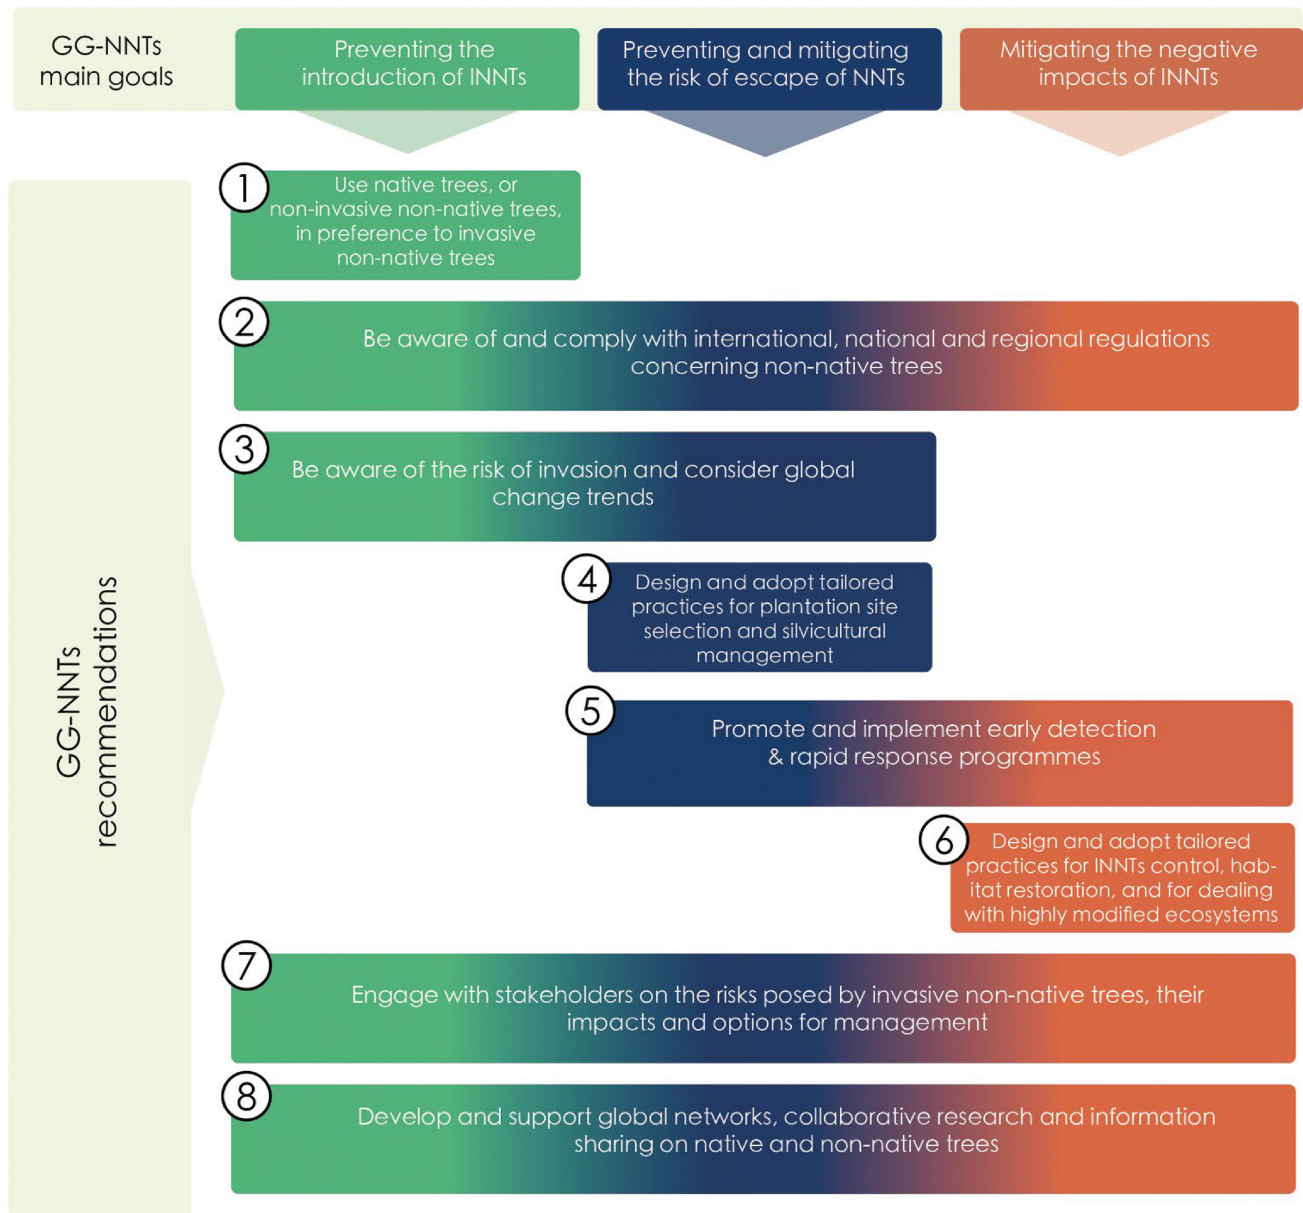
GG-NNTs main goals

Preventing the introduction of INNTs

Preventing and mitigating the risk of escape of NNTs

Mitigating the negative impacts of INNTs

GG-NNTs recommendations

1 Use native trees, or non-invasive non-native trees, in preference to invasive non-native trees

2 Be aware of and comply with international, national and regional regulations concerning non-native trees

3 Be aware of the risk of invasion and consider global change trends

4 Design and adopt tailored practices for plantation site selection and silvicultural management

5 Promote and implement early detection & rapid response programmes

6 Design and adopt tailored practices for INNTs control, habitat restoration, and for dealing with highly modified ecosystems

7 Engage with stakeholders on the risks posed by invasive non-native trees, their impacts and options for management

8 Develop and support global networks, collaborative research and information sharing on native and non-native trees